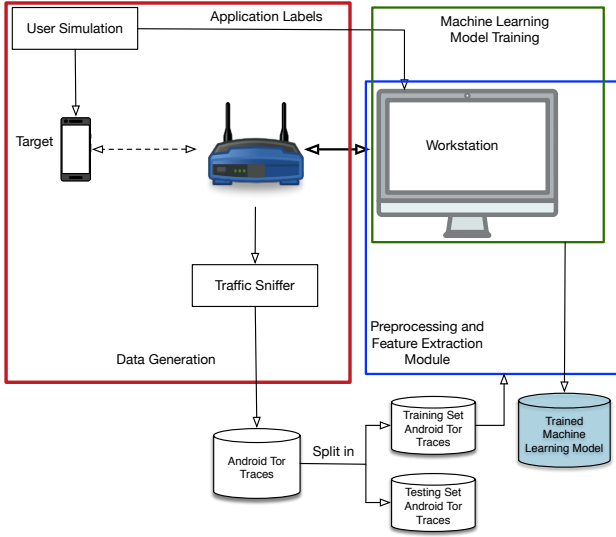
User Simulation

Application Labels

Machine Learning Model Training

Target

Workstation

Traffic Sniffer

Preprocessing and Feature Extraction Module

Data Generation

Training Set Android Tor Traces

Trained Machine Learning Model

Android Tor Traces

Split in

Testing Set Android Tor Traces